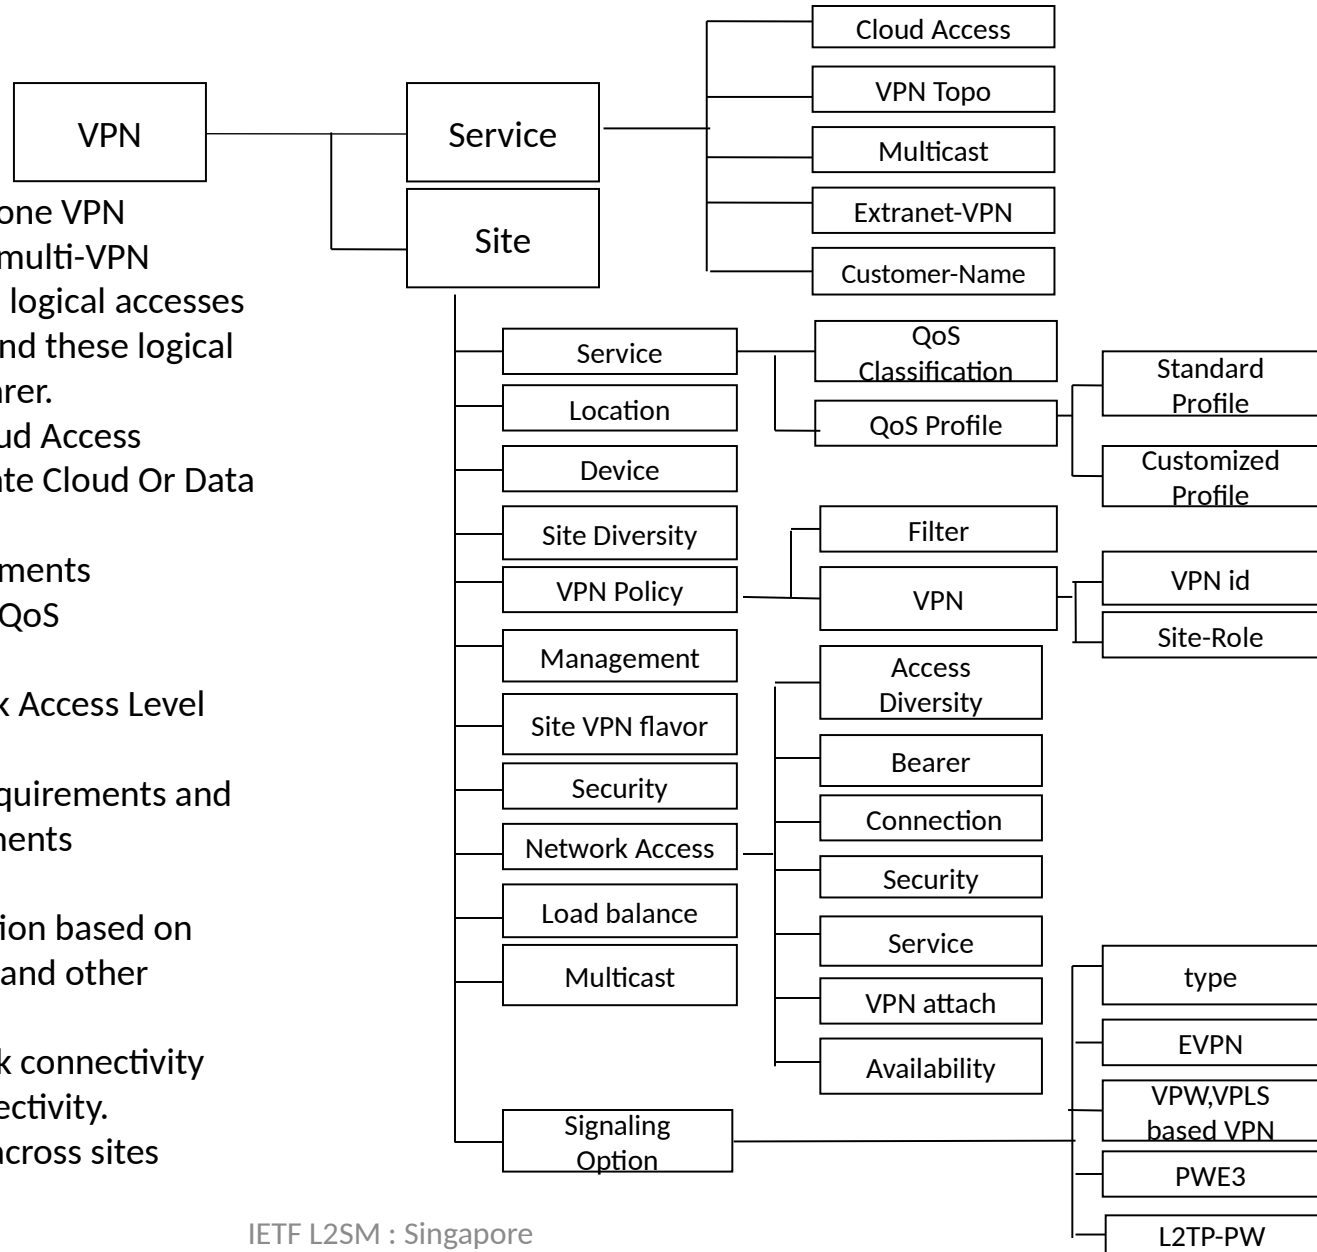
VPN

Service

Site

one VPN
multi-VPN
logical accesses
nd these logical
arer.
ud Access
ate Cloud Or Data

ments
QoS

k Access Level

quirements and
nents

ion based on
and other

k connectivity
ectivity.
across sites

Cloud Access
VPN Topo
Multicast
Extranet-VPN
Customer-Name

Service
Location
Device
Site Diversity
VPN Policy
Management
Site VPN flavor
Security
Network Access
Load balance
Multicast
Signaling Option

QoS Classification
QoS Profile
Standard Profile
Customized Profile
Filter
VPN
VPN id
Site-Role
Access Diversity
Bearer
Connection
Security
Service
VPN attach
Availability

type
EVPN
VPW,VPLS based VPN
PWE3
L2TP-PW

IETF L2SM : Singapore